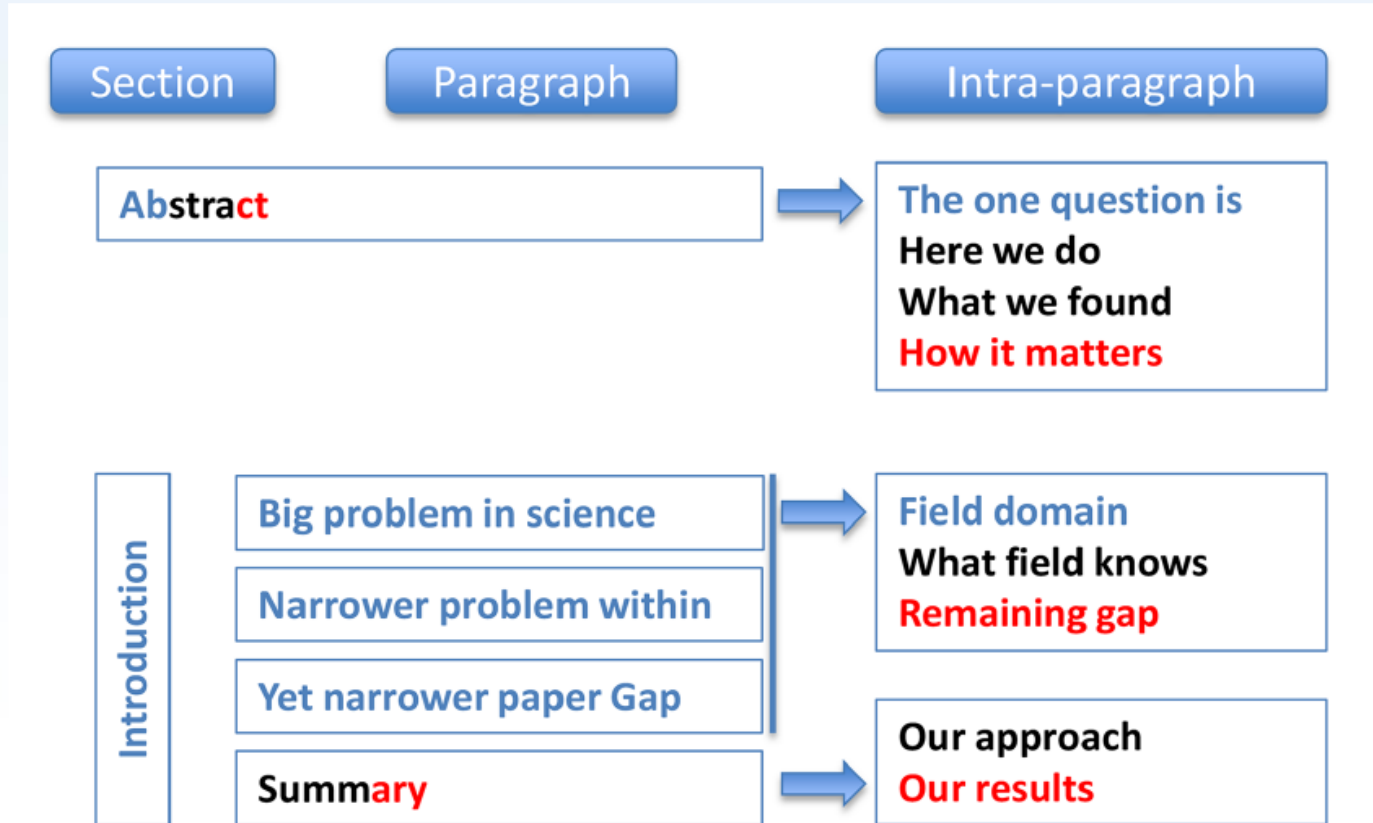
Section

Paragraph

Intra-paragraph

Abstract

The one question is
Here we do
What we found
How it matters

Introduction

Big problem in science

Narrower problem within

Yet narrower paper Gap

Summary

Field domain
What field knows
Remaining gap

Our approach
Our results